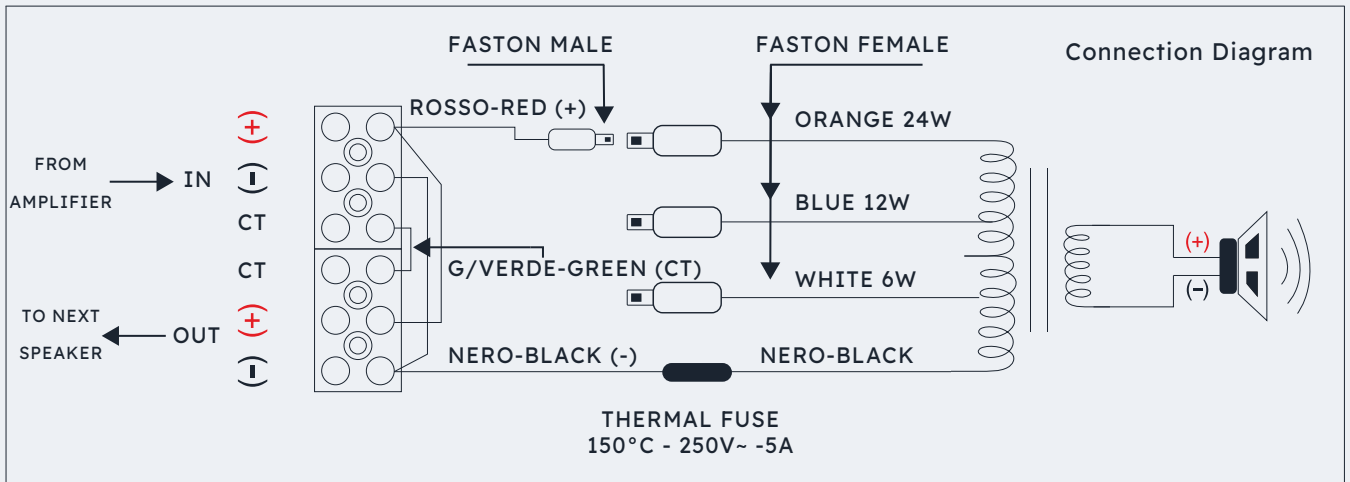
FASTON MALE

FASTON FEMALE

Connection Diagram

ROSSO-RED (+)

ORANGE 24W

FROM AMPLIFIER

IN

+

-

CT

CT

BLUE 12W

G/VERDE-GREEN (CT)

WHITE 6W

(+)

(-)

TO NEXT SPEAKER

OUT

+

-

NERO-BLACK (-)

NERO-BLACK

THERMAL FUSE
150°C - 250V~ -5A